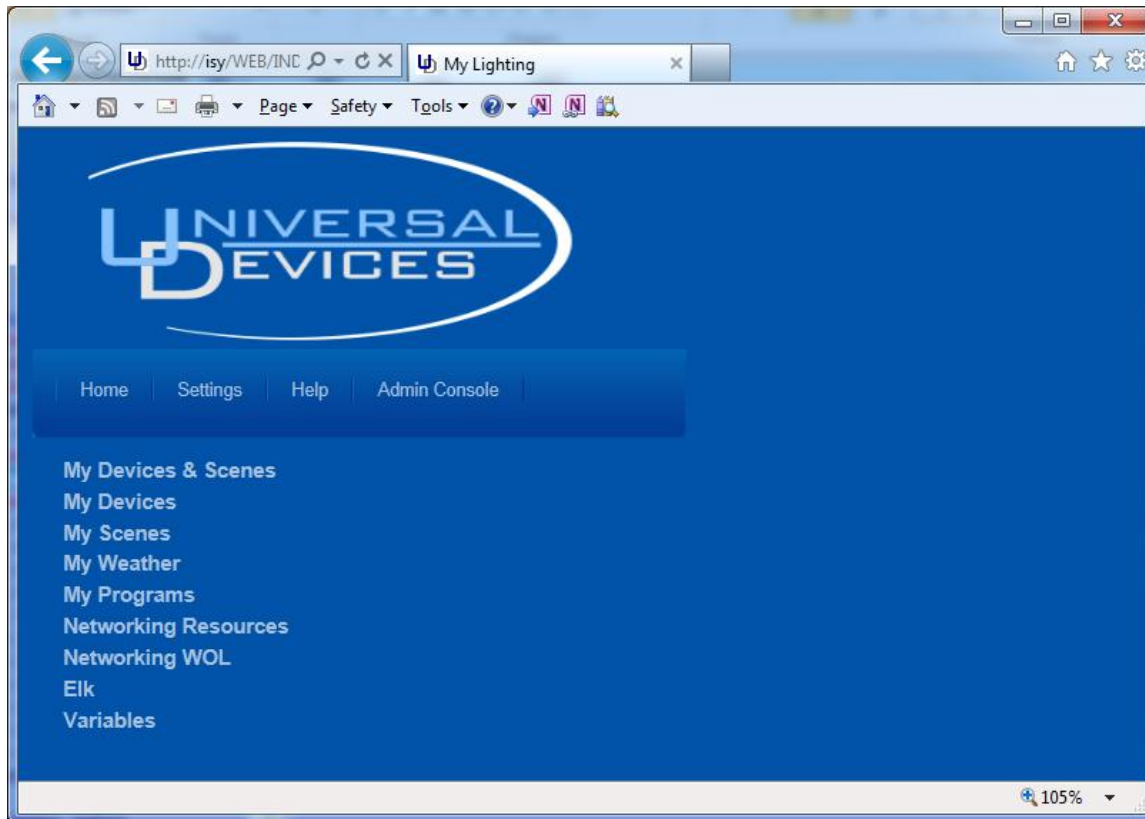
http://isy/WEB/INC

My Lighting

Page ▾ Safety ▾ Tools ▾

UNIVERSAL DEVICES

Home Settings Help Admin Console

My Devices & Scenes
My Devices
My Scenes
My Weather
My Programs
Networking Resources
Networking WOL
Elk
Variables

105%